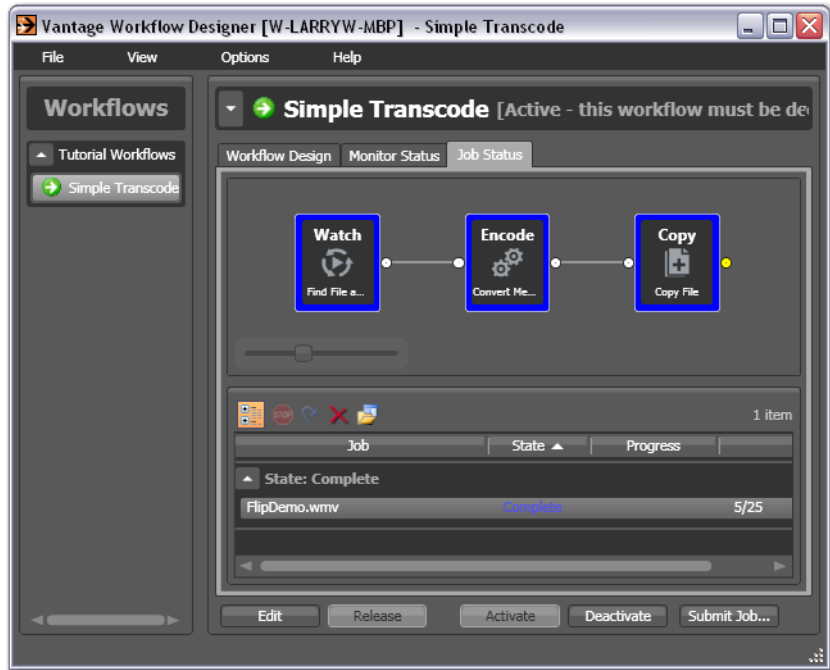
Vantage Workflow Designer [W-LARRYW-MBP] - Simple Transcode

File View Options Help

Workflows

Tutorial Workflows

Simple Transcode

Simple Transcode [Active - this workflow must be de

Workflow Design Monitor Status Job Status

Watch
Find File a...

Encode
Convert Me...

Copy
Copy File

1 item

| Job | State | Progress |
|---|---|---|
| State: Complete | | |
| FlipDemo.wmv | Complete | 5/25 |

Edit Release Activate Deactivate Submit Job...